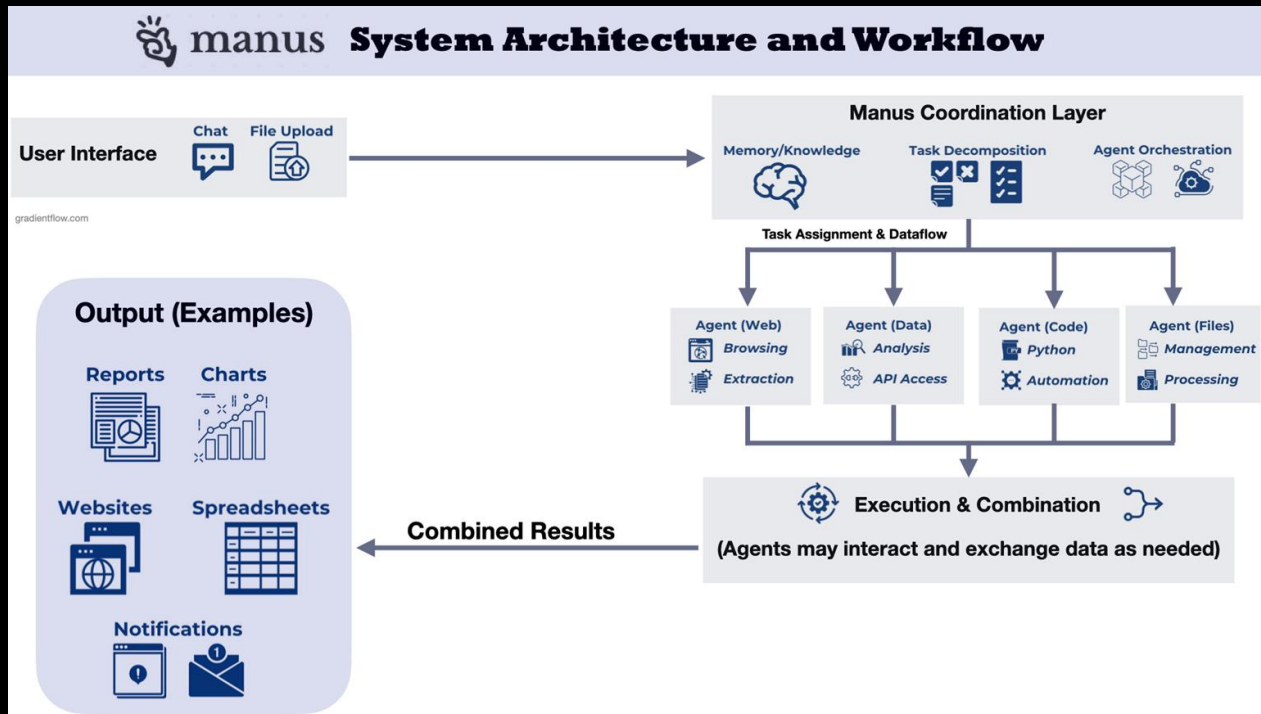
manus System Architecture and Workflow

User Interface
Chat
File Upload

gradientflow.com

Manus Coordination Layer
Memory/Knowledge
Task Decomposition
Agent Orchestration

Task Assignment & Dataflow

Agent (Web)
Browsing
Extraction

Agent (Data)
Analysis
API Access

Agent (Code)
Python
Automation

Agent (Files)
Management
Processing

Execution & Combination
(Agents may interact and exchange data as needed)

Combined Results

Output (Examples)
Reports
Charts
Websites
Spreadsheets
Notifications